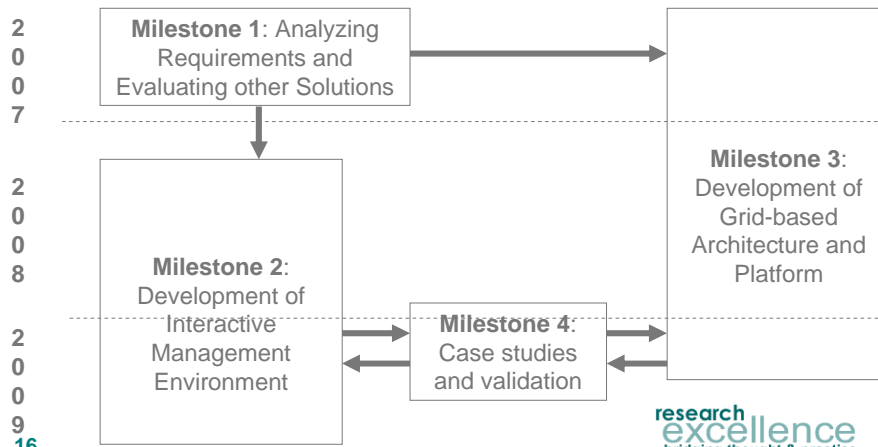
2
0
0
7

**Milestone 1**: Analyzing Requirements and Evaluating other Solutions

2
0
0
8

**Milestone 2**: Development of Interactive Management Environment

**Milestone 3**: Development of Grid-based Architecture and Platform

2
0
0
9

**Milestone 4**: Case studies and validation

16

research excellence

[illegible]